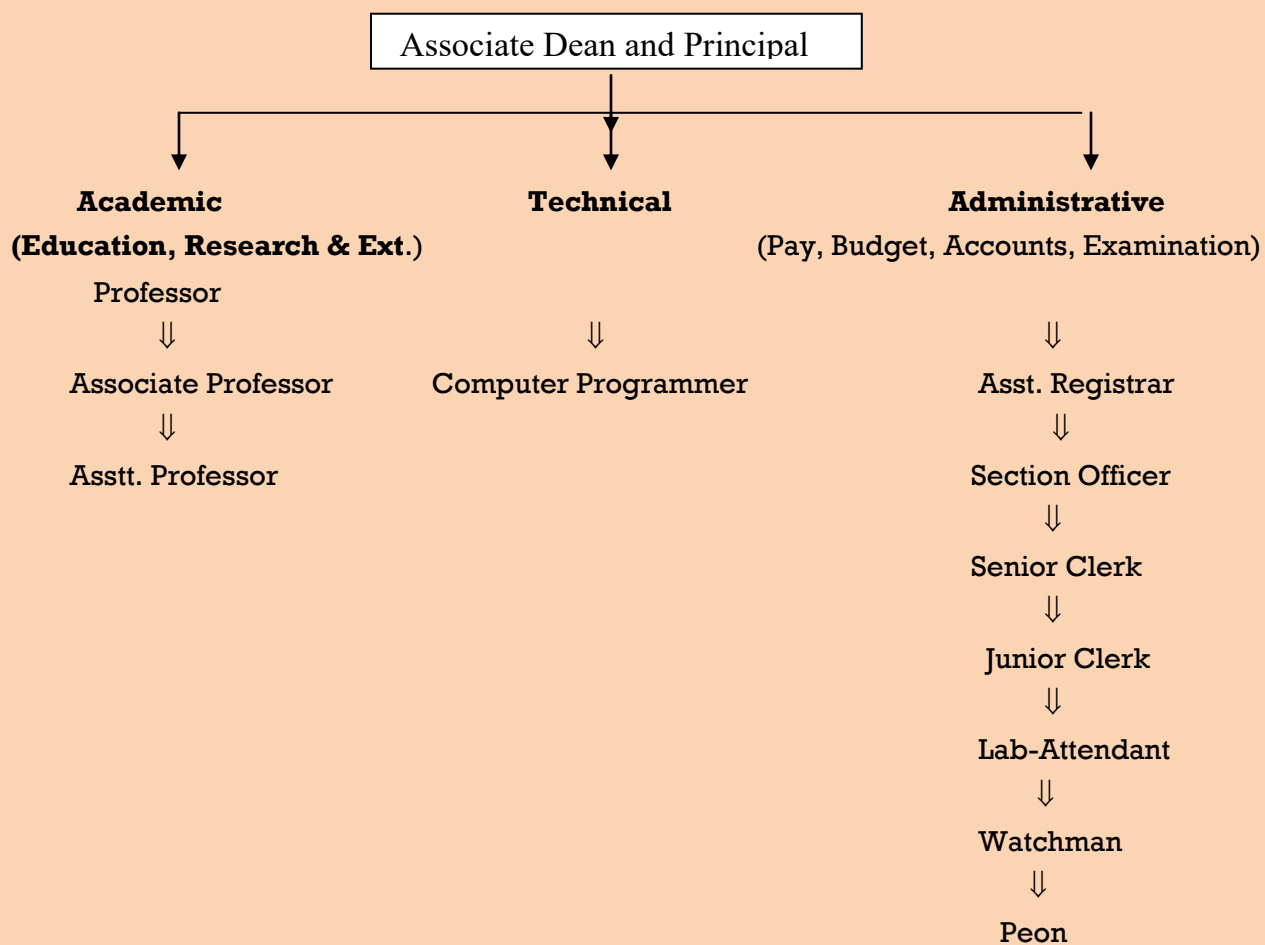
Associate Dean and Principal

**Academic**
**(Education, Research & Ext.)**
Professor
⇓
Associate Professor
⇓
Asstt. Professor

**Technical**
⇓
Computer Programmer

**Administrative**
(Pay, Budget, Accounts, Examination)
⇓
Asst. Registrar
⇓
Section Officer
⇓
Senior Clerk
⇓
Junior Clerk
⇓
Lab-Attendant
⇓
Watchman
⇓
Peon